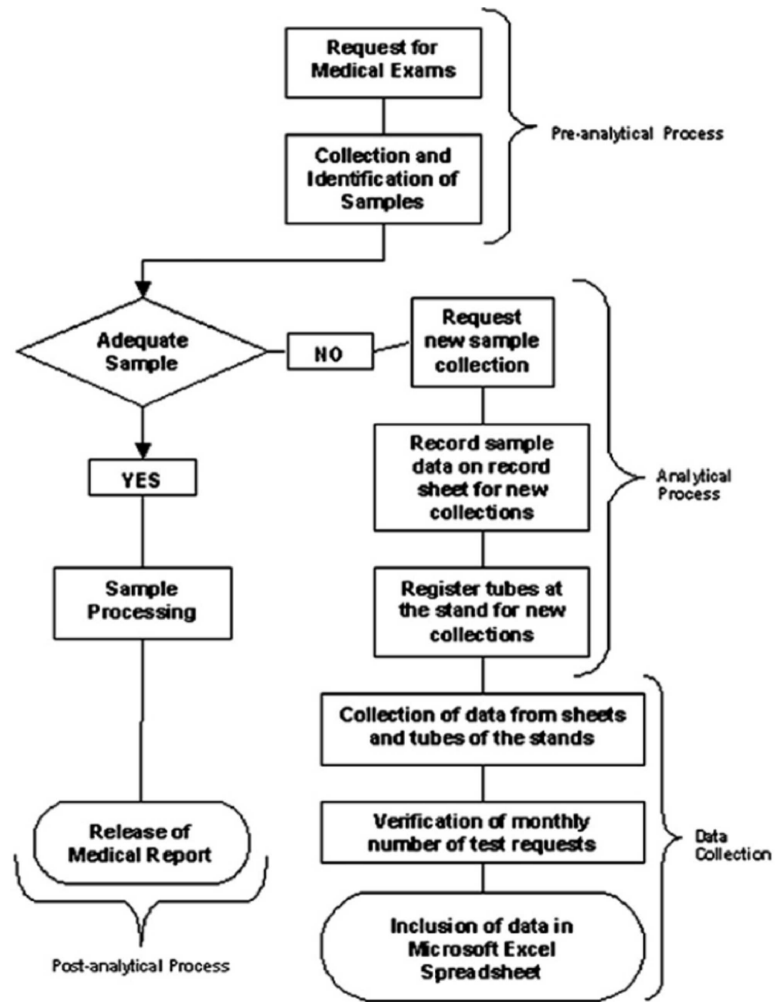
Request for Medical Exams

Collection and Identification of Samples

Pre-analytical Process

Adequate Sample

NO

Request new sample collection

YES

Record sample data on record sheet for new collections

Analytical Process

Sample Processing

Register tubes at the stand for new collections

Collection of data from sheets and tubes of the stands

Verification of monthly number of test requests

Release of Medical Report

Data Collection

Inclusion of data in Microsoft Excel Spreadsheet

Post-analytical Process